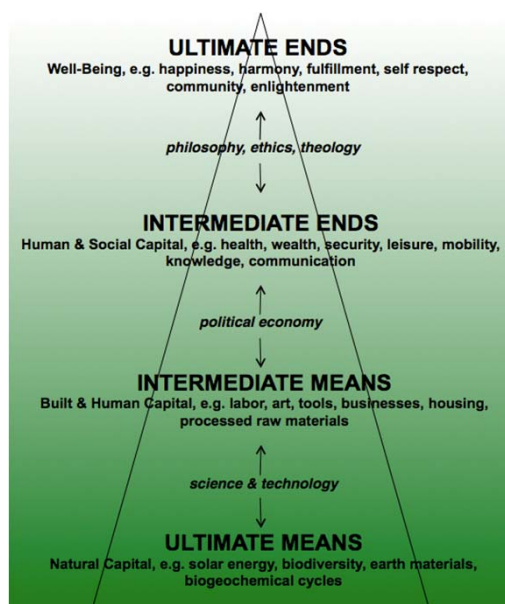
ULTIMATE ENDS
Well-Being, e.g. happiness, harmony, fulfillment, self respect, community, enlightenment

philosophy, ethics, theology

INTERMEDIATE ENDS
Human & Social Capital, e.g. health, wealth, security, leisure, mobility, knowledge, communication

political economy

INTERMEDIATE MEANS
Built & Human Capital, e.g. labor, art, tools, businesses, housing, processed raw materials

science & technology

ULTIMATE MEANS
Natural Capital, e.g. solar energy, biodiversity, earth materials, biogeochemical cycles